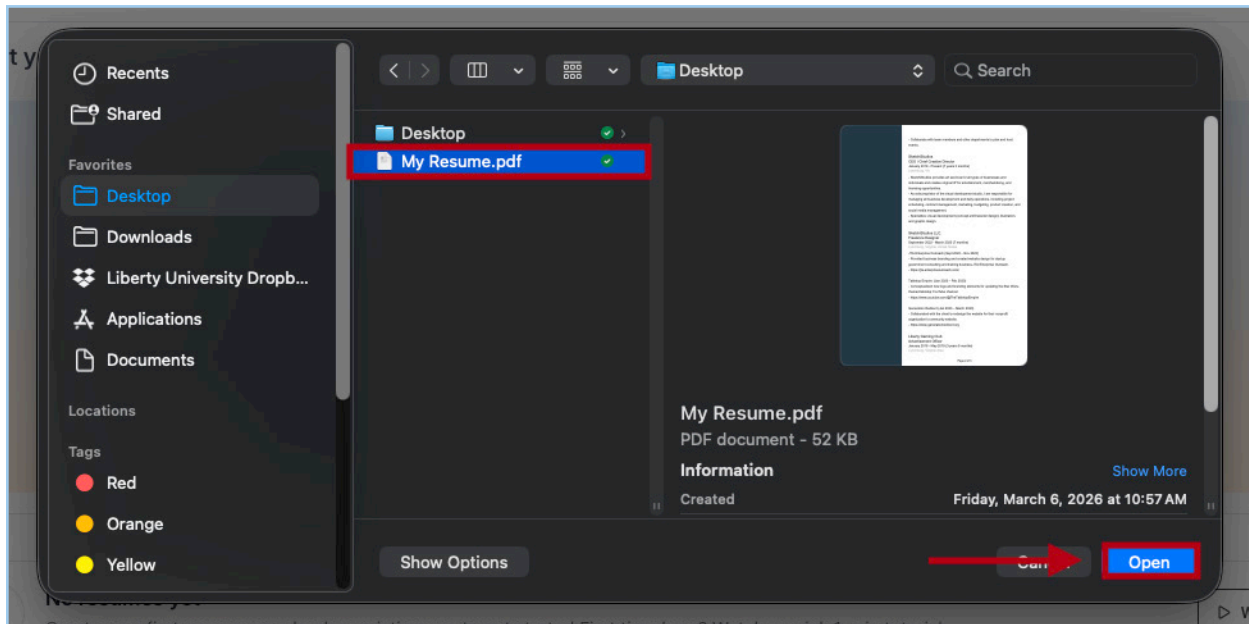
t y

Recents
Shared
Favorites
Desktop
Downloads
Liberty University Dropb...
Applications
Documents
Locations
Tags
Red
Orange
Yellow

Desktop
Search

Desktop
My Resume.pdf

My Resume.pdf
PDF document - 52 KB
Information
Show More
Created
Friday, March 6, 2026 at 10:57 AM

Show Options
Can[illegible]
Open

No resumes yet